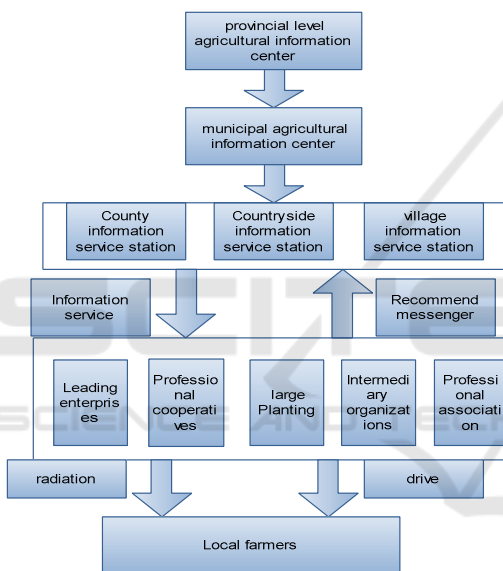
provincial level agricultural information center

municipal agricultural information center

County information service station

Countryside information service station

village information service station

Information service

Recommend messenger

Leading enterprises

Professional cooperatives

large Planting

Intermediary organizations

Professional association

radiation

drive

Local farmers

SCITEPRESS SCIENCE AND TECHNOLOGY